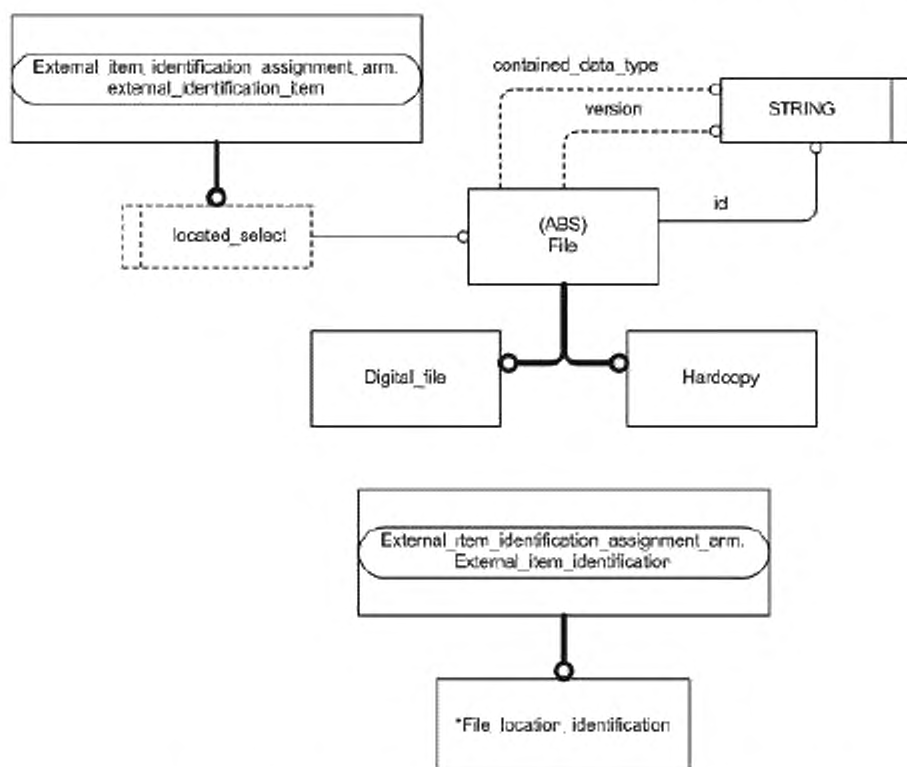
External_item_identification_assignment_arm.
external_identification_item

contained_data_type

version

STRING

id

located_select

(ABS)
File

Digital_file

Hardcopy

External_item_identification_assignment_arm.
External_item_identification

*File_location_identification